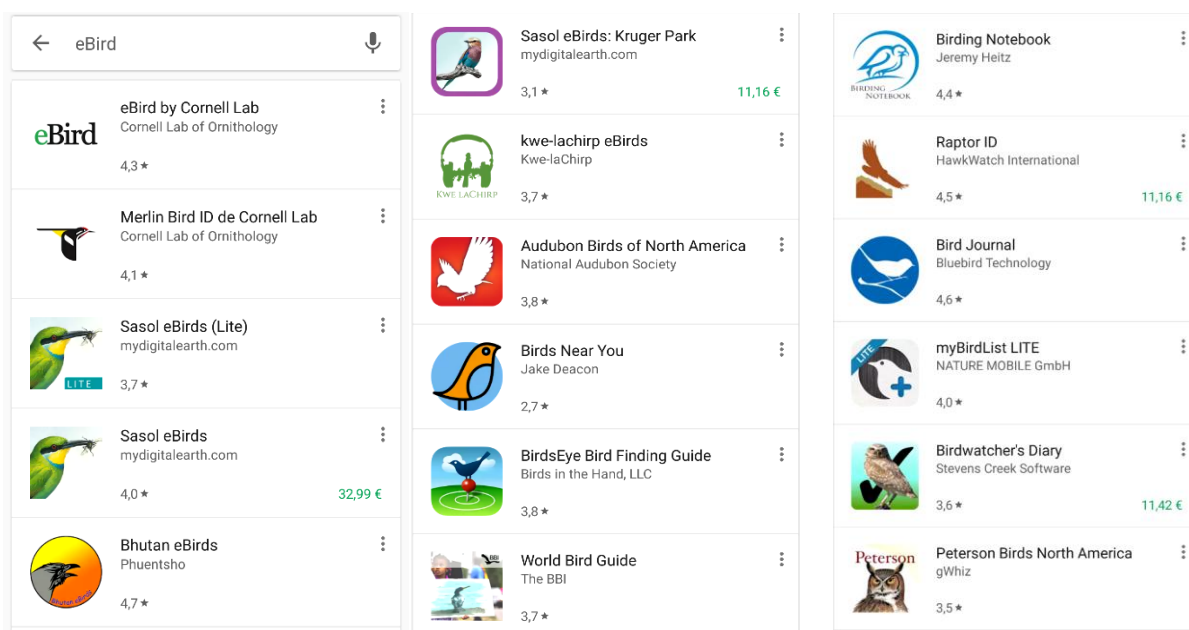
eBird

eBird
eBird by Cornell Lab
Cornell Lab of Ornithology
4,3 ★

Merlin Bird ID de Cornell Lab
Cornell Lab of Ornithology
4,1 ★

LITE
Sasol eBirds (Lite)
mydigitalearth.com
3,7 ★

Sasol eBirds
mydigitalearth.com
4,0 ★
32,99 €

Bhutan eBirds
Phuentsho
4,7 ★

Sasol eBirds: Kruger Park
mydigitalearth.com
3,1 ★
11,16 €

KWE LACHIRP
kwe-lachirp eBirds
Kwe-laChirp
3,7 ★

Audubon Birds of North America
National Audubon Society
3,8 ★

Birds Near You
Jake Deacon
2,7 ★

BirdsEye Bird Finding Guide
Birds in the Hand, LLC
3,8 ★

World Bird Guide
The BBI
3,7 ★

BIRDING NOTEBOOK
Birding Notebook
Jeremy Heitz
4,4 ★

Raptor ID
HawkWatch International
4,5 ★
11,16 €

Bird Journal
Bluebird Technology
4,6 ★

LITE
myBirdList LITE
NATURE MOBILE GmbH
4,0 ★

Birdwatcher's Diary
Stevens Creek Software
3,6 ★
11,42 €

Peterson
Peterson Birds North America
gWhiz
3,5 ★